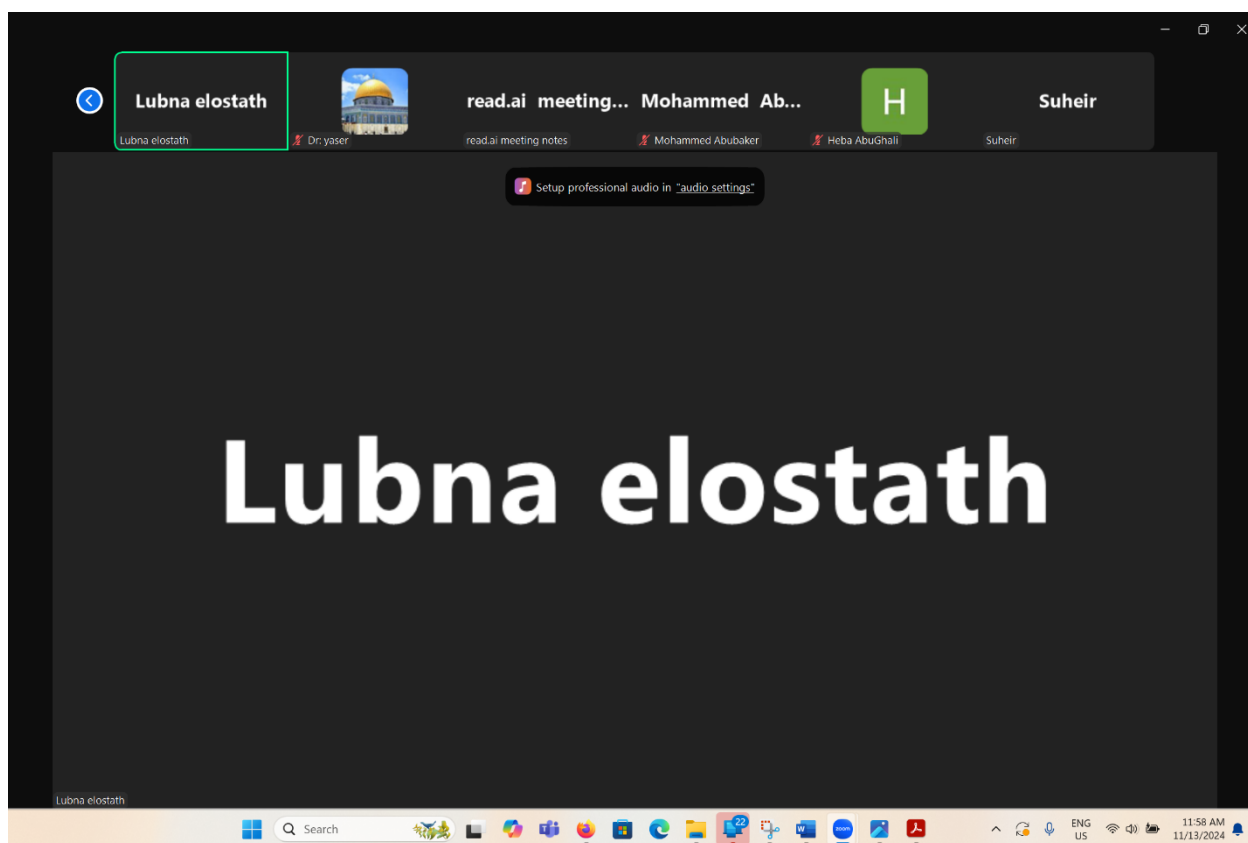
Lubna elostath

Lubna elostath

Dr. yaser

read.ai meeting...

read.ai meeting notes

Mohammed Ab...

Mohammed Abubaker

H

Heba AbuGhali

Suheir

Suheir

Setup professional audio in "audio settings"

Lubna elostath

Lubna elostath

Search

22

ENG
US

11:58 AM
11/13/2024